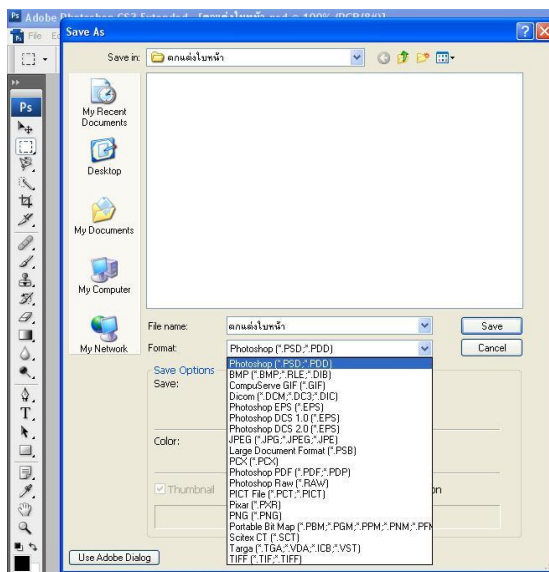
Adobe Photoshop CS3 Extended - [ตกแต่งใบหน้า.psd @ 100% (RGB/8#)]

File Ed

Save As

Save in: ตกแต่งใบหน้า

My Recent Documents

Desktop

My Documents

My Computer

My Network

File name: ตกแต่งใบหน้า

Format: Photoshop (*.PSD;*.PDD)

Save

Cancel

Save Options

Save:

Color:

Thumbnail

Use Adobe Dialog

Photoshop (*.PSD;*.PDD)
BMP (*.BMP;*.RLE;*.DIB)
CompuServe GIF (*.GIF)
Dicom (*.DCM;*.DC3;*.DIC)
Photoshop EPS (*.EPS)
Photoshop DCS 1.0 (*.EPS)
Photoshop DCS 2.0 (*.EPS)
JPEG (*.JPG;*.JPEG;*.JPE)
Large Document Format (*.PSB)
PCX (*.PCX)
Photoshop PDF (*.PDF;*.PDP)
Photoshop Raw (*.RAW)
PICT File (*.PCT;*.PICT)
Pixar (*.PXR)
PNG (*.PNG)
Portable Bit Map (*.PBM;*.PGM;*.PPM;*.PNM;*.PFM
Scitex CT (*.SCT)
Targa (*.TGA;*.VDA;*.ICB;*.VST)
TIFF (*.TIF;*.TIFF)

on